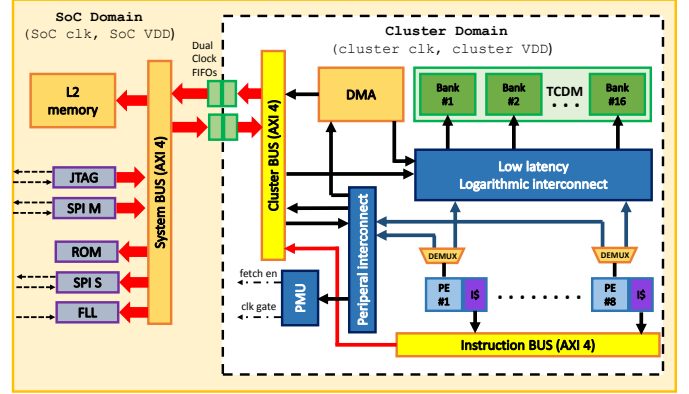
SoC Domain
(SoC clk, SoC VDD)

Cluster Domain
(cluster clk, cluster VDD)

Dual Clock FIFOs

L2 memory

JTAG

SPI M

ROM

SPI S

FLL

System BUS (AXI 4)

Cluster BUS (AXI 4)

DMA

Bank #1

Bank #2

TCDM

Bank #16

Low latency Logarithmic interconnect

Peripheral Interconnect

DEMUX

DEMUX

PE #1

I$

PE #8

I$

fetch en

clk gate

PMU

Instruction BUS (AXI 4)